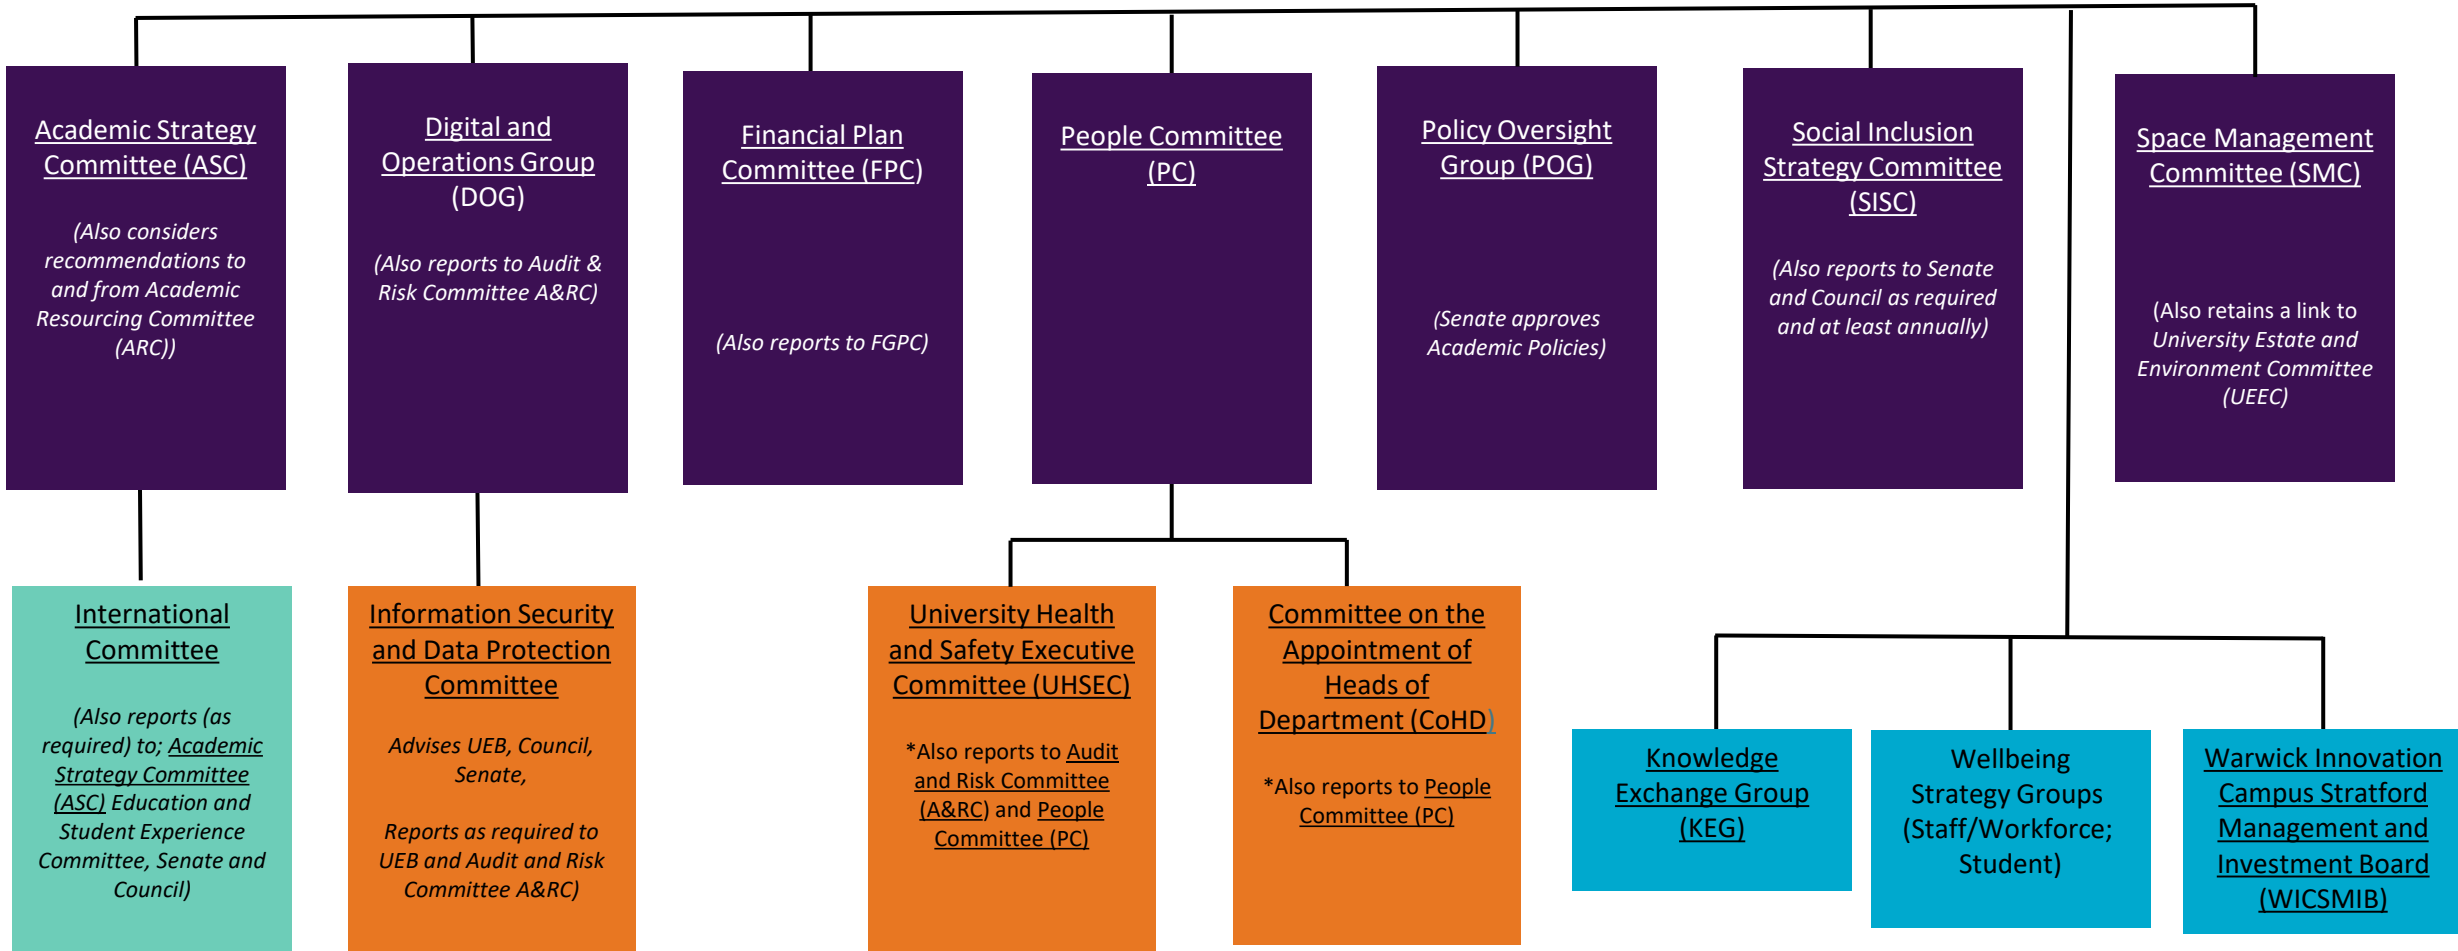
Academic Strategy Committee (ASC)

(Also considers recommendations to and from Academic Resourcing Committee (ARC))

Digital and Operations Group (DOG)

(Also reports to Audit & Risk Committee A&RC)

Financial Plan Committee (FPC)

(Also reports to FGPC)

People Committee (PC)

Policy Oversight Group (POG)

(Senate approves Academic Policies)

Social Inclusion Strategy Committee (SISC)

(Also reports to Senate and Council as required and at least annually)

Space Management Committee (SMC)

(Also retains a link to University Estate and Environment Committee (UEEC)

International Committee

(Also reports (as required) to; Academic Strategy Committee (ASC) Education and Student Experience Committee, Senate and Council)

Information Security and Data Protection Committee

Advises UEB, Council, Senate,

Reports as required to UEB and Audit and Risk Committee A&RC)

University Health and Safety Executive Committee (UHSEC)

*Also reports to Audit and Risk Committee (A&RC) and People Committee (PC)

Committee on the Appointment of Heads of Department (CoHD)

*Also reports to People Committee (PC)

Knowledge Exchange Group (KEG)

Wellbeing Strategy Groups (Staff/Workforce; Student)

Warwick Innovation Campus Stratford Management and Investment Board (WICSMIB)